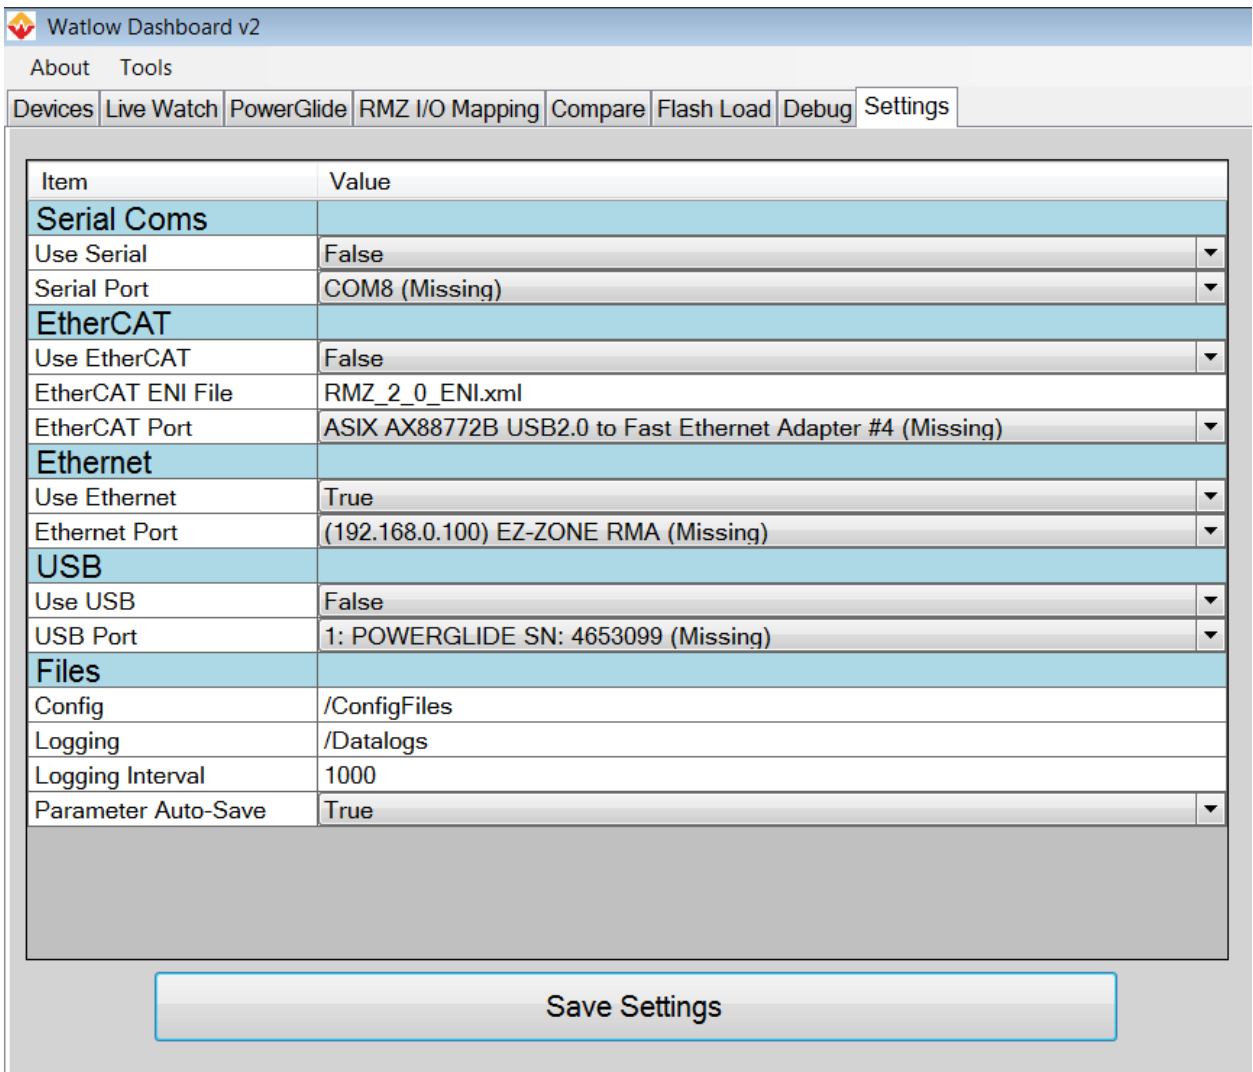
Watlow Dashboard v2

About Tools

Devices Live Watch PowerGlide RMZ I/O Mapping Compare Flash Load Debug Settings

| Item | Value |
|---|---|
| Serial Coms | |
| Use Serial | False |
| Serial Port | COM8 (Missing) |
| EtherCAT | |
| Use EtherCAT | False |
| EtherCAT ENI File | RMZ_2_0_ENI.xml |
| EtherCAT Port | ASIX AX88772B USB2.0 to Fast Ethernet Adapter #4 (Missing) |
| Ethernet | |
| Use Ethernet | True |
| Ethernet Port | (192.168.0.100) EZ-ZONE RMA (Missing) |
| USB | |
| Use USB | False |
| USB Port | 1: POWERGLIDE SN: 4653099 (Missing) |
| Files | |
| Config | /ConfigFiles |
| Logging | /Datalogs |
| Logging Interval | 1000 |
| Parameter Auto-Save | True |

Save Settings